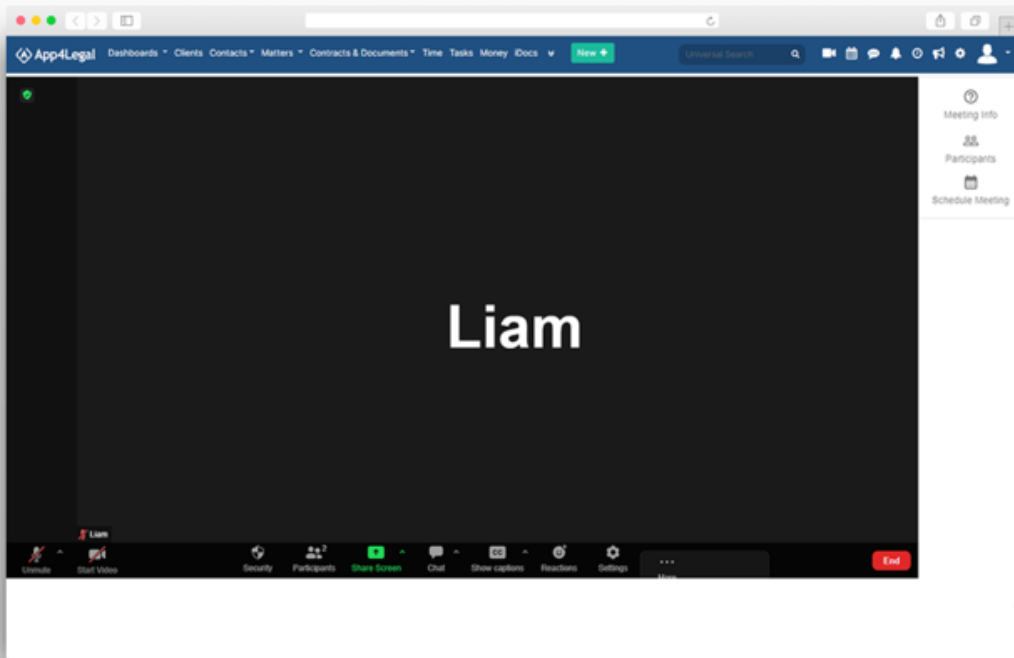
App4Legal Dashboards Clients Contacts Matters Contracts & Documents Time Tasks Money iDocs New +

Universal Search

Meeting Info
Participants
Schedule Meeting

Liam

Liam

Unmute Start Video Security Participants 2 Share Screen Chat Show captions Reactions Settings More End